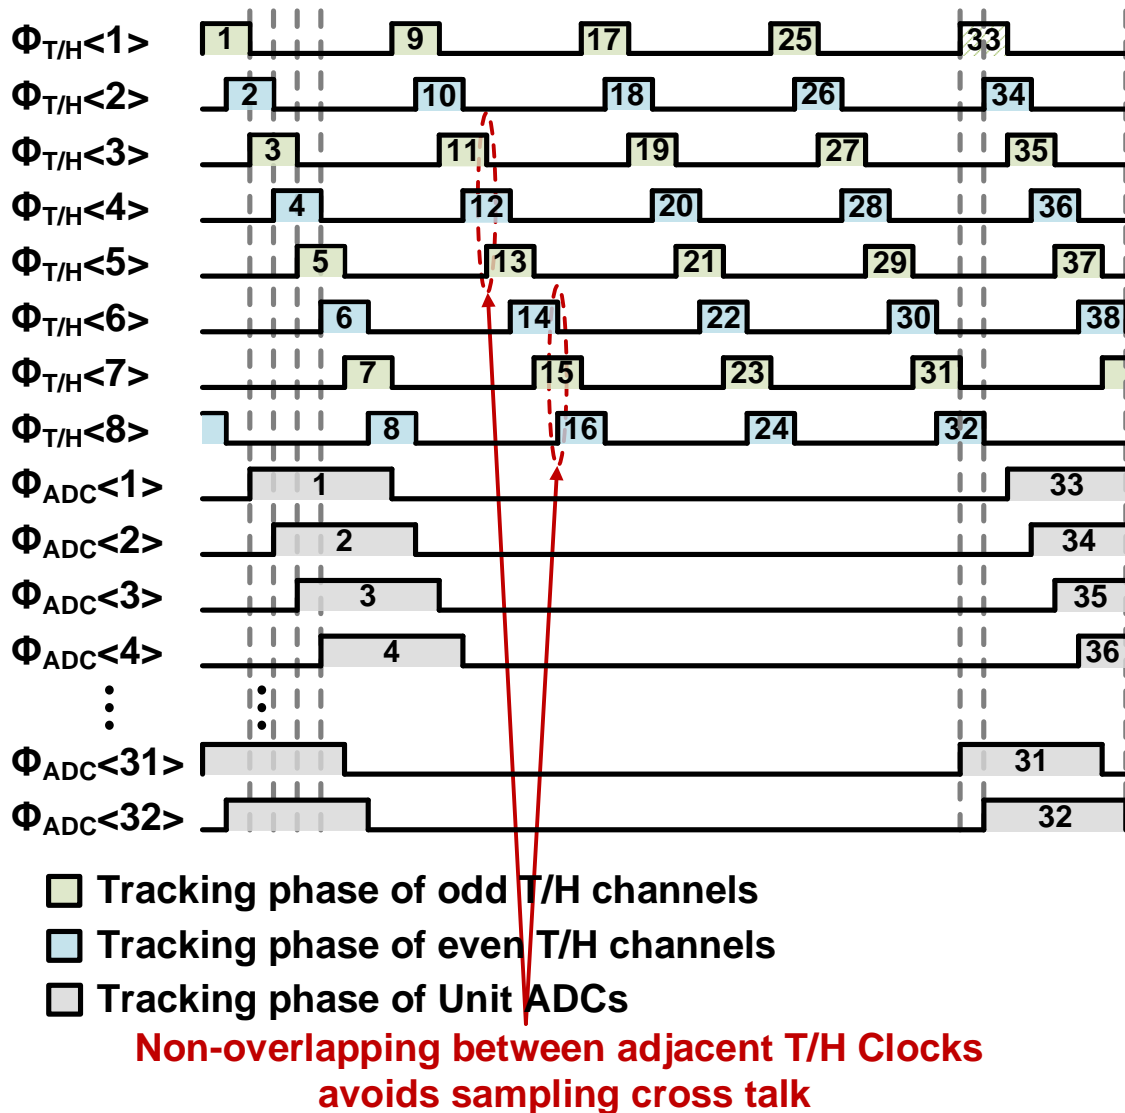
$\Phi_{T/H}$<1> 1 9 17 25 33
$\Phi_{T/H}$<2> 2 10 18 26 34
$\Phi_{T/H}$<3> 3 11 19 27 35
$\Phi_{T/H}$<4> 4 12 20 28 36
$\Phi_{T/H}$<5> 5 13 21 29 37
$\Phi_{T/H}$<6> 6 14 22 30 38
$\Phi_{T/H}$<7> 7 15 23 31
$\Phi_{T/H}$<8> 8 16 24 32
$\Phi_{ADC}$<1> 1 33
$\Phi_{ADC}$<2> 2 34
$\Phi_{ADC}$<3> 3 35
$\Phi_{ADC}$<4> 4 36
$\Phi_{ADC}$<31> 31
$\Phi_{ADC}$<32> 32

Tracking phase of odd T/H channels
Tracking phase of even T/H channels
Tracking phase of Unit ADCs

Non-overlapping between adjacent T/H Clocks avoids sampling cross talk